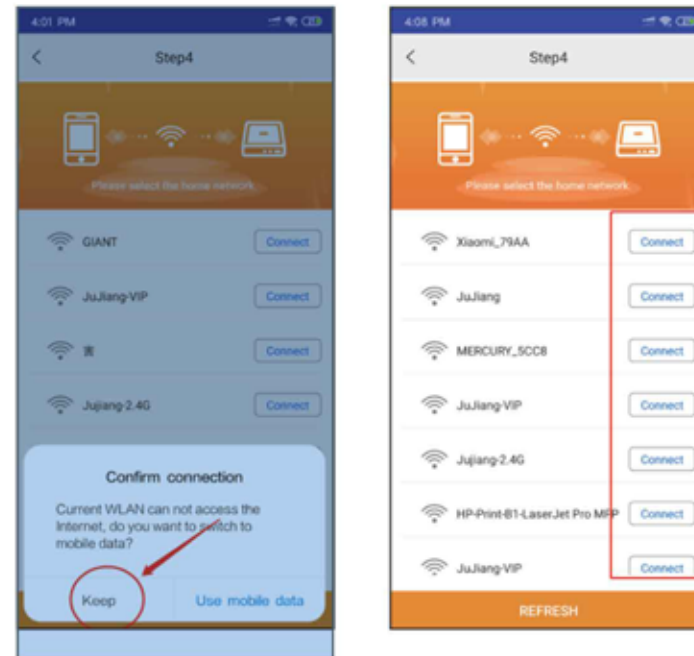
4:01 PM

Step4

Please select the home network

GIANT Connect

JuJiang-VIP Connect

青 Connect

Jujiang-2.4G Connect

Confirm connection

Current WLAN can not access the Internet, do you want to switch to mobile data?

Keep

Use mobile data

4:08 PM

Step4

Please select the home network

Xiaomi_79AA Connect

JuJiang Connect

MERCURY_5CC8 Connect

JuJiang-VIP Connect

Jujiang-2.4G Connect

HP-Print-B1-LaserJet Pro MFP Connect

JuJiang-VIP Connect

REFRESH